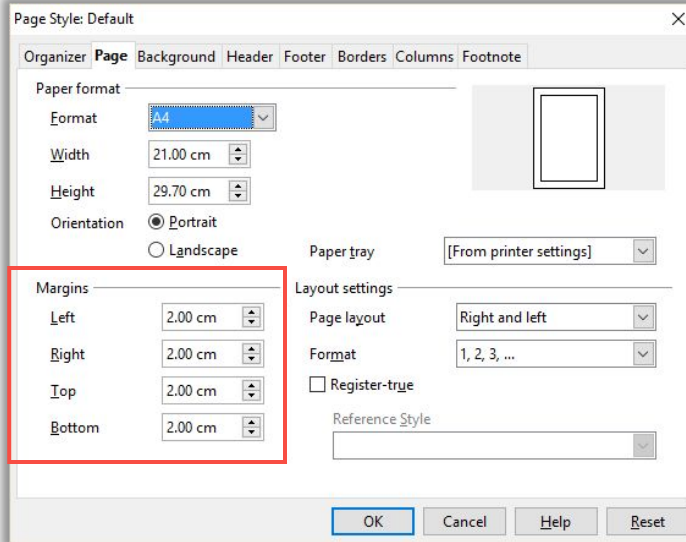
Page Style: Default

Organizer Page Background Header Footer Borders Columns Footnote

Paper format

Format A4

Width 21.00 cm

Height 29.70 cm

Orientation Portrait

Landscape

Paper tray [From printer settings]

Margins

Left 2.00 cm

Right 2.00 cm

Top 2.00 cm

Bottom 2.00 cm

Layout settings

Page layout Right and left

Format 1, 2, 3, ...

Register-true

Reference Style

OK Cancel Help Reset